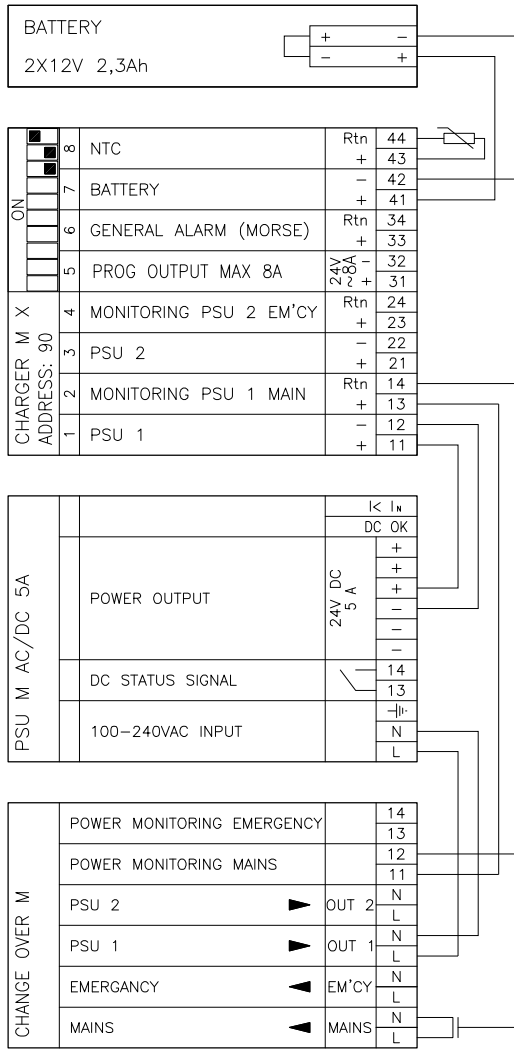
BATTERY
2X12V 2,3Ah

+ −
− +

ON

8 NTC Rtn + 44 43
7 BATTERY − + 42 41
6 GENERAL ALARM (MORSE) Rtn + 34 33
5 PROG OUTPUT MAX 8A 24V ~8A − + 32 31
4 MONITORING PSU 2 EM'CY Rtn + 24 23
3 PSU 2 − + 22 21
2 MONITORING PSU 1 MAIN Rtn + 14 13
1 PSU 1 − + 12 11

CHARGER M X
ADDRESS: 90

PSU M AC/DC 5A

I< IN
DC OK

POWER OUTPUT 24V DC 5 A + + + − − −

DC STATUS SIGNAL 14 13

100−240VAC INPUT N L

CHANGE OVER M

POWER MONITORING EMERGENCY 14 13
POWER MONITORING MAINS 12 11
PSU 2 OUT 2 N L
PSU 1 OUT 1 N L
EMERGANCY EM'CY N L
MAINS MAINS N L